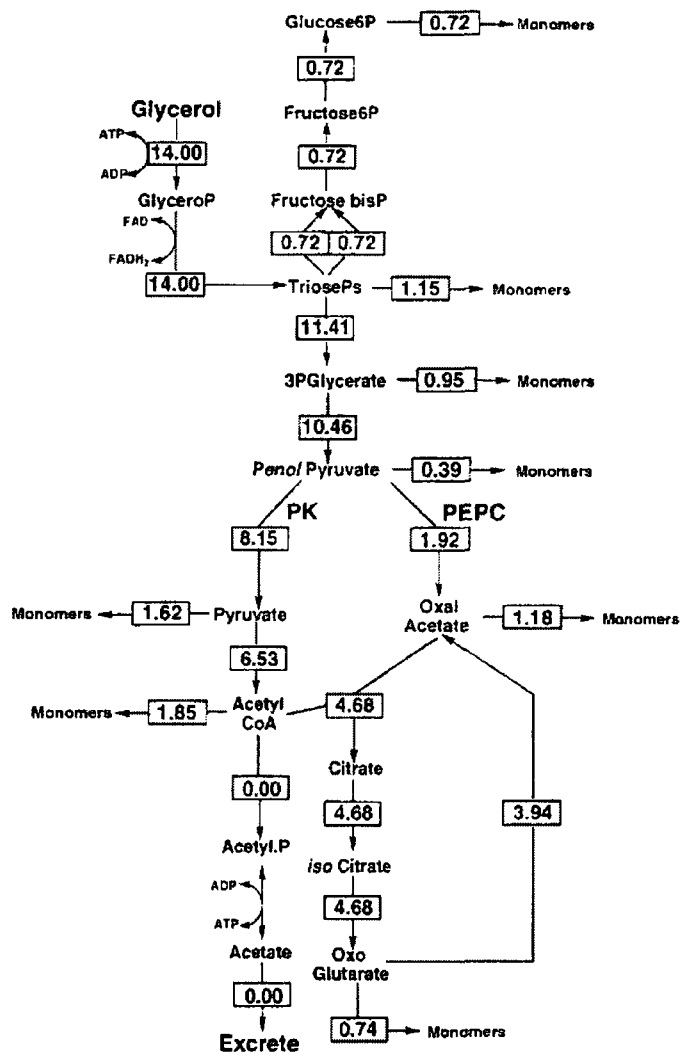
Glucose6P 0.72 Monomers

0.72

Fructose6P

0.72

Fructose bisP

0.72 0.72

Glycerol

ATP ADP 14.00

GlyceroP

FAD $FADH_2$

14.00

TriosePs 1.15 Monomers

11.41

3PGlycerate 0.95 Monomers

10.46

*Penol* Pyruvate 0.39 Monomers

PK PEPC

8.15 1.92

Monomers 1.62 Pyruvate

Oxal Acetate 1.18 Monomers

6.53

Monomers 1.85 Acetyl CoA 4.68

Citrate

4.68

0.00

Acetyl.P

ADP ATP

3.94

*iso* Citrate

4.68

Acetate

Oxo Glutarate

0.00

Excrete

0.74 Monomers